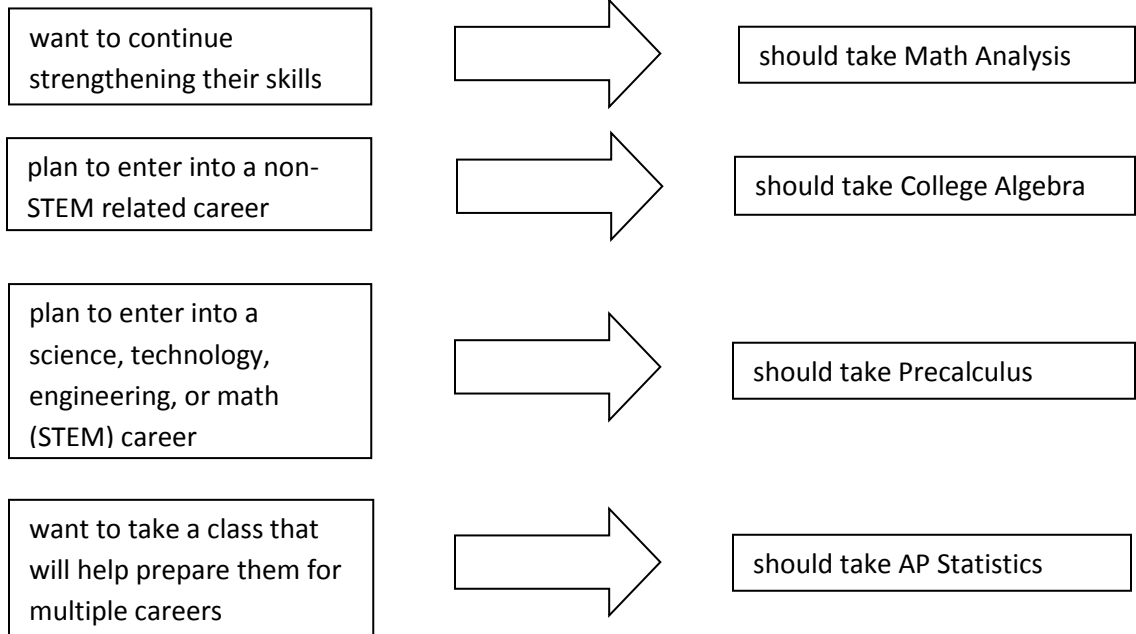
want to continue strengthening their skills

should take Math Analysis

plan to enter into a non-STEM related career

should take College Algebra

plan to enter into a science, technology, engineering, or math (STEM) career

should take Precalculus

want to take a class that will help prepare them for multiple careers

should take AP Statistics